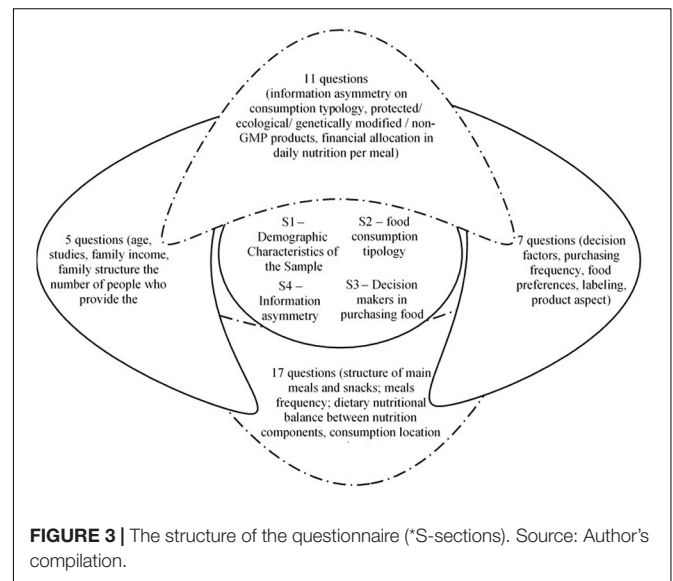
11 questions (information asymmetry on consumption typology, protected/ ecological/ genetically modified / non-GMP products, financial allocation in daily nutrition per meal)

5 questions (age, studies, family income, family structure the number of people who provide the

S1 – Demographic Characteristics of the Sample

S2 – food consumption tipology

S4 – Information asymmetry

S3 – Decision makers in purchasing food

7 questions (decision factors, purchasing frequency, food preferences, labeling, product aspect)

17 questions (structure of main meals and snacks; meals frequency; dietary nutritional balance between nutrition components, consumption location

**FIGURE 3 |** The structure of the questionnaire (*S-sections). Source: Author's compilation.